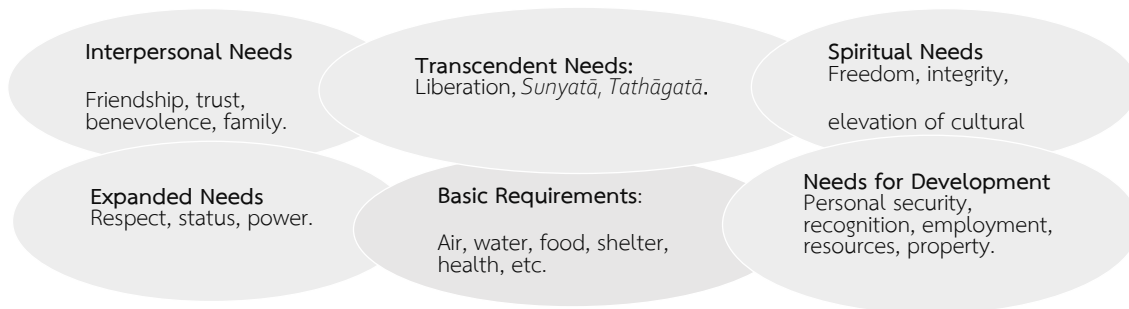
Interpersonal Needs

Friendship, trust, benevolence, family.

Transcendent Needs:
Liberation, *Sunyatā, Tathāgatā*.

Spiritual Needs
Freedom, integrity,

elevation of cultural

Expanded Needs
Respect, status, power.

Basic Requirements:

Air, water, food, shelter, health, etc.

Needs for Development
Personal security, recognition, employment, resources, property.